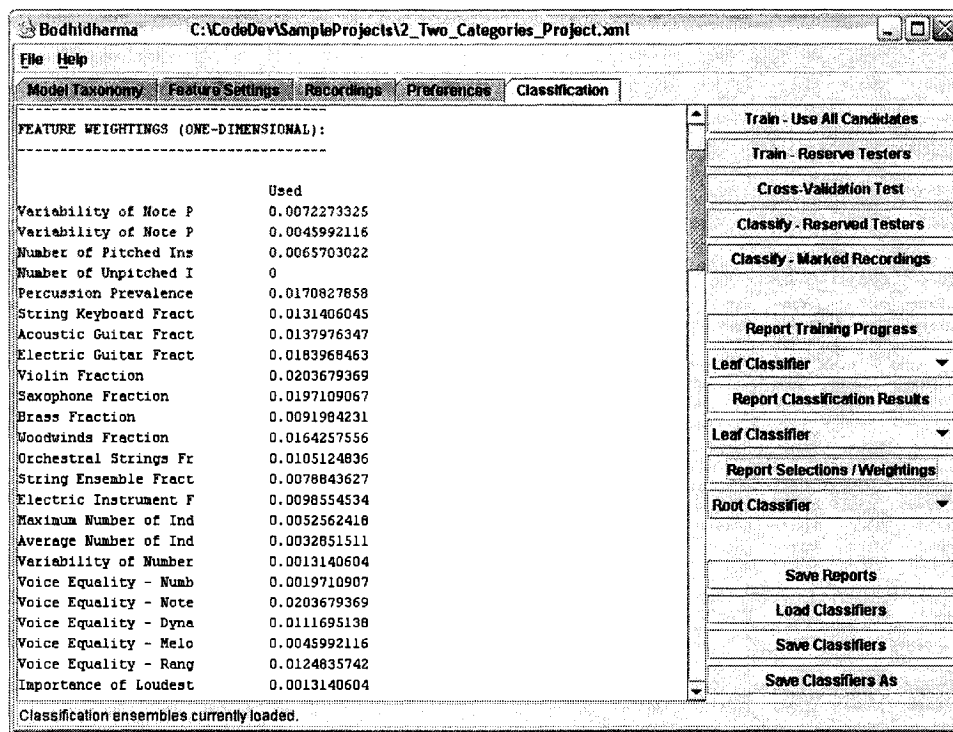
Bodhidharma C:\CodeDev\SampleProjects\2_Two_Categories_Project.xml

File Help

Model Taxonomy Feature Settings Recordings Preferences Classification

FEATURE WEIGHTINGS (ONE-DIMENSIONAL):
------------------------------------

| | Used |
|---|---|
| Variability of Note P | 0.0072273325 |
| Variability of Note P | 0.0045992116 |
| Number of Pitched Ins | 0.0065703022 |
| Number of Unpitched I | 0 |
| Percussion Prevalence | 0.0170827858 |
| String Keyboard Fract | 0.0131406045 |
| Acoustic Guitar Fract | 0.0137976347 |
| Electric Guitar Fract | 0.0183968463 |
| Violin Fraction | 0.0203679369 |
| Saxophone Fraction | 0.0197109067 |
| Brass Fraction | 0.0091984231 |
| Woodwinds Fraction | 0.0164257556 |
| Orchestral Strings Fr | 0.0105124836 |
| String Ensemble Fract | 0.0078843627 |
| Electric Instrument F | 0.0098554534 |
| Maximum Number of Ind | 0.0052562418 |
| Average Number of Ind | 0.0032851511 |
| Variability of Number | 0.0013140604 |
| Voice Equality - Numb | 0.0019710907 |
| Voice Equality - Note | 0.0203679369 |
| Voice Equality - Dyna | 0.0111695138 |
| Voice Equality - Melo | 0.0045992116 |
| Voice Equality - Rang | 0.0124835742 |
| Importance of Loudest | 0.0013140604 |

Train - Use All Candidates
Train - Reserve Testers
Cross-Validation Test
Classify - Reserved Testers
Classify - Marked Recordings
Report Training Progress
Leaf Classifier
Report Classification Results
Leaf Classifier
Report Selections / Weightings
Root Classifier
Save Reports
Load Classifiers
Save Classifiers
Save Classifiers As

Classification ensembles currently loaded.